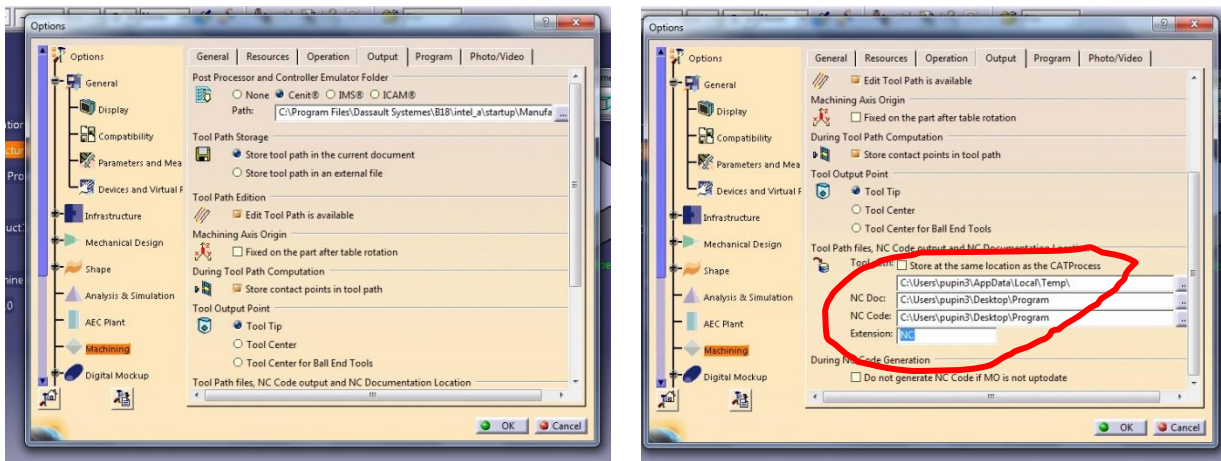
Options

Options
General
Display
Compatibility
Parameters and Mea
Devices and Virtual F
Infrastructure
Mechanical Design
Shape
Analysis & Simulation
AEC Plant
Machining
Digital Mockup

General | Resources | Operation | Output | Program | Photo/Video

Post Processor and Controller Emulator Folder
None ● Cenit® IMS® ICAM®
Path: C:\Program Files\Dassault Systemes\B18\intel_a\startup\Manufa

Tool Path Storage
Store tool path in the current document
Store tool path in an external file

Tool Path Edition
Edit Tool Path is available

Machining Axis Origin
Fixed on the part after table rotation

During Tool Path Computation
Store contact points in tool path

Tool Output Point
Tool Tip
Tool Center
Tool Center for Ball End Tools

Tool Path files, NC Code output and NC Documentation Location

OK Cancel

Options

Options
General
Display
Compatibility
Parameters and Mea
Devices and Virtual F
Infrastructure
Mechanical Design
Shape
Analysis & Simulation
AEC Plant
Machining
Digital Mockup

General | Resources | Operation | Output | Program | Photo/Video

Edit Tool Path is available

Machining Axis Origin
Fixed on the part after table rotation

During Tool Path Computation
Store contact points in tool path

Tool Output Point
Tool Tip
Tool Center
Tool Center for Ball End Tools

Tool Path files, NC Code output and NC Documentation L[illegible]
Tool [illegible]: Store at the same location as the CATProcess
C:\Users\pupin3\AppData\Local\Temp\
NC Doc: C:\Users\pupin3\Desktop\Program
NC Code: C:\Users\pupin3\Desktop\Program
Extension: NC

During N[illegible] Code Generation
Do not generate NC Code if MO is not uptodate

OK Cancel